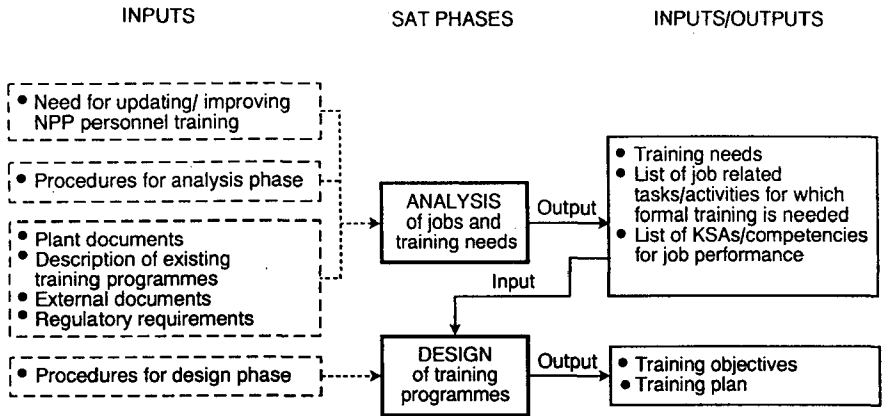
INPUTS

SAT PHASES

INPUTS/OUTPUTS

• Need for updating/ improving NPP personnel training

• Procedures for analysis phase

• Plant documents
• Description of existing training programmes
• External documents
• Regulatory requirements

ANALYSIS of jobs and training needs

Output

• Training needs
• List of job related tasks/activities for which formal training is needed
• List of KSAs/competencies for job performance

Input

• Procedures for design phase

DESIGN of training programmes

Output

• Training objectives
• Training plan